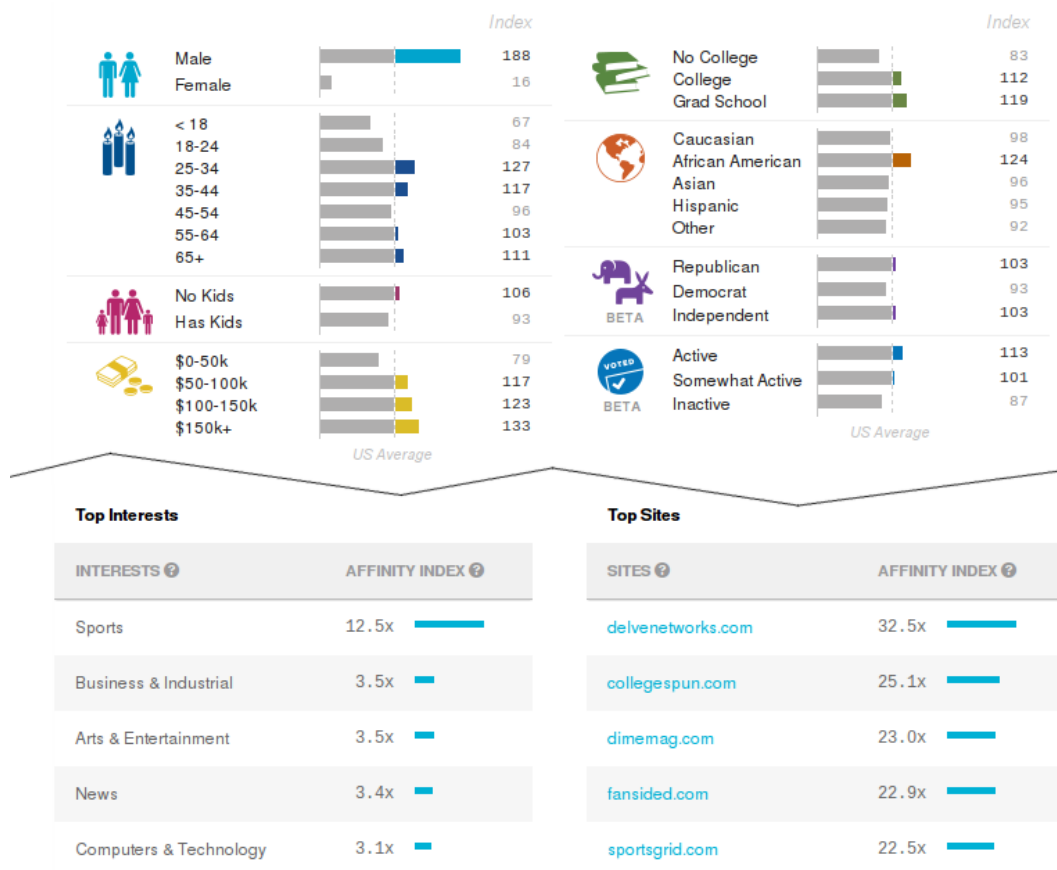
Index

| | | Index |
|---|---|---|
| Male | | 188 |
| Female | | 16 |
| < 18 | | 67 |
| 18-24 | | 84 |
| 25-34 | | 127 |
| 35-44 | | 117 |
| 45-54 | | 96 |
| 55-64 | | 103 |
| 65+ | | 111 |
| No Kids | | 106 |
| Has Kids | | 93 |
| $0-50k | | 79 |
| $50-100k | | 117 |
| $100-150k | | 123 |
| $150k+ | | 133 |

US Average

Index

| | | Index |
|---|---|---|
| No College | | 83 |
| College | | 112 |
| Grad School | | 119 |
| Caucasian | | 98 |
| African American | | 124 |
| Asian | | 96 |
| Hispanic | | 95 |
| Other | | 92 |
| Republican | | 103 |
| Democrat | | 93 |
| Independent | | 103 |
| Active | | 113 |
| Somewhat Active | | 101 |
| Inactive | | 87 |

BETA

VOTED

BETA

US Average

Top Interests

| INTERESTS | AFFINITY INDEX |
|---|---|
| Sports | 12.5x |
| Business & Industrial | 3.5x |
| Arts & Entertainment | 3.5x |
| News | 3.4x |
| Computers & Technology | 3.1x |

Top Sites

| SITES | AFFINITY INDEX |
|---|---|
| delvenetworks.com | 32.5x |
| collegespun.com | 25.1x |
| dimemag.com | 23.0x |
| fansided.com | 22.9x |
| sportsgrid.com | 22.5x |